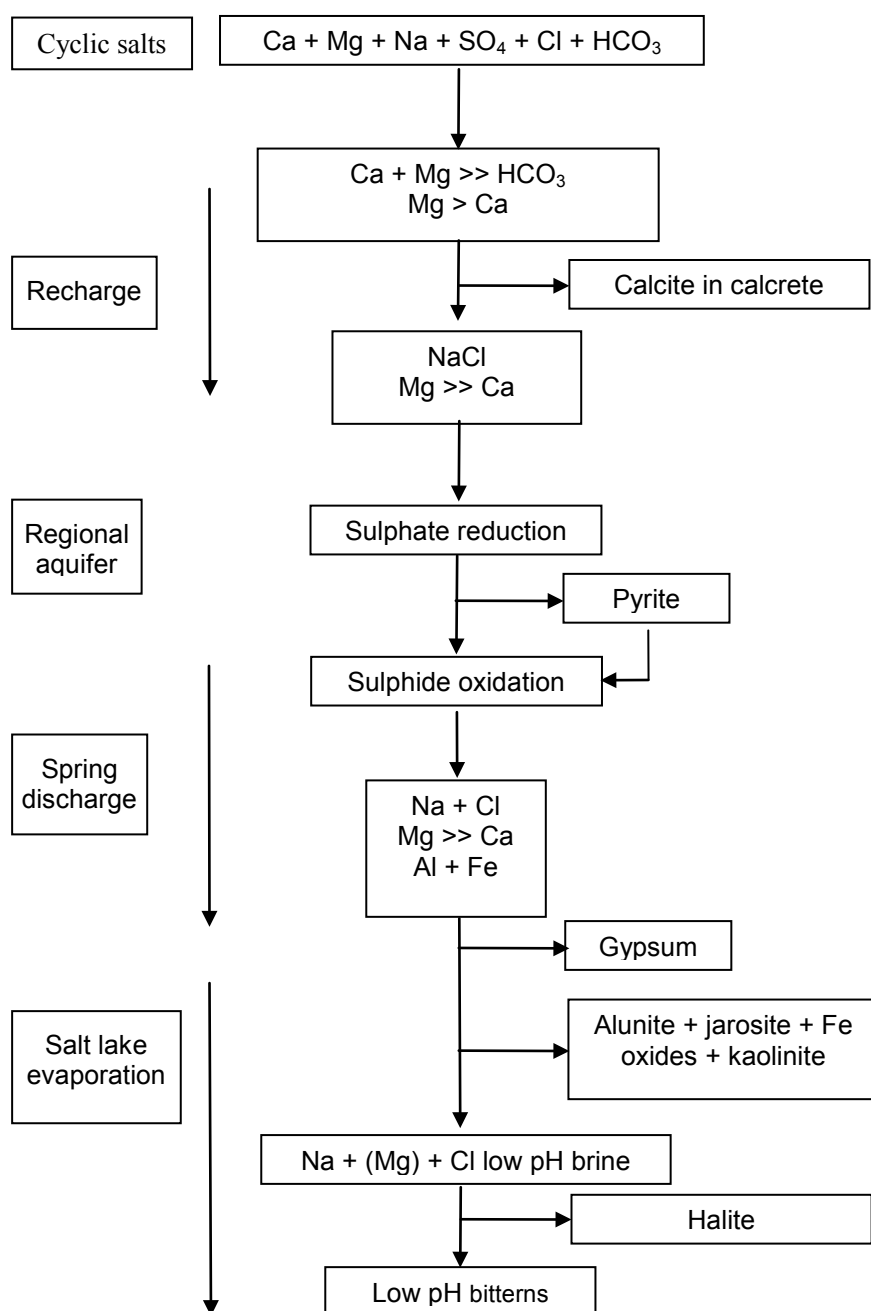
Cyclic salts

Ca + Mg + Na + $SO_4$ + Cl + $HCO_3$

Ca + Mg >> $HCO_3$
Mg > Ca

Recharge

Calcite in calcrete

NaCl
Mg >> Ca

Regional aquifer

Sulphate reduction

Pyrite

Sulphide oxidation

Spring discharge

Na + Cl
Mg >> Ca
Al + Fe

Gypsum

Salt lake evaporation

Alunite + jarosite + Fe oxides + kaolinite

Na + (Mg) + Cl low pH brine

Halite

Low pH bitterns